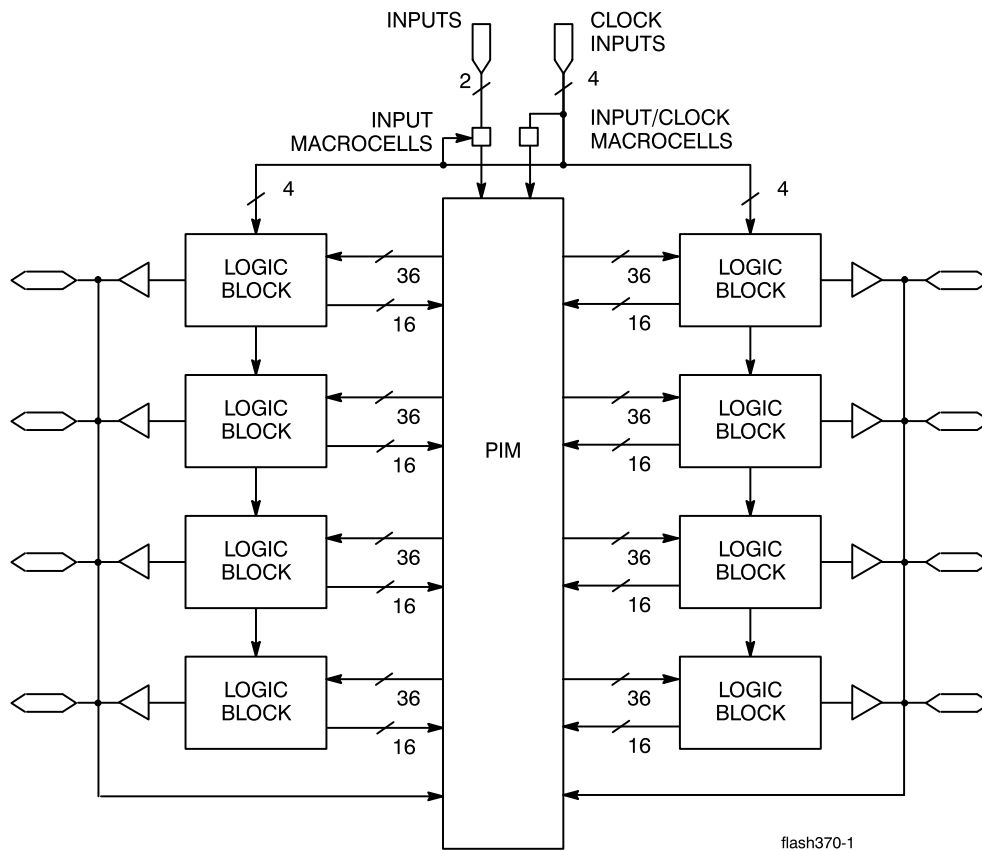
INPUTS

CLOCK INPUTS

2

4

INPUT MACROCELLS

INPUT/CLOCK MACROCELLS

4

4

LOGIC BLOCK

36

16

36

LOGIC BLOCK

16

LOGIC BLOCK

36

16

36

LOGIC BLOCK

16

PIM

LOGIC BLOCK

36

16

36

LOGIC BLOCK

16

LOGIC BLOCK

36

16

36

LOGIC BLOCK

16

flash370-1